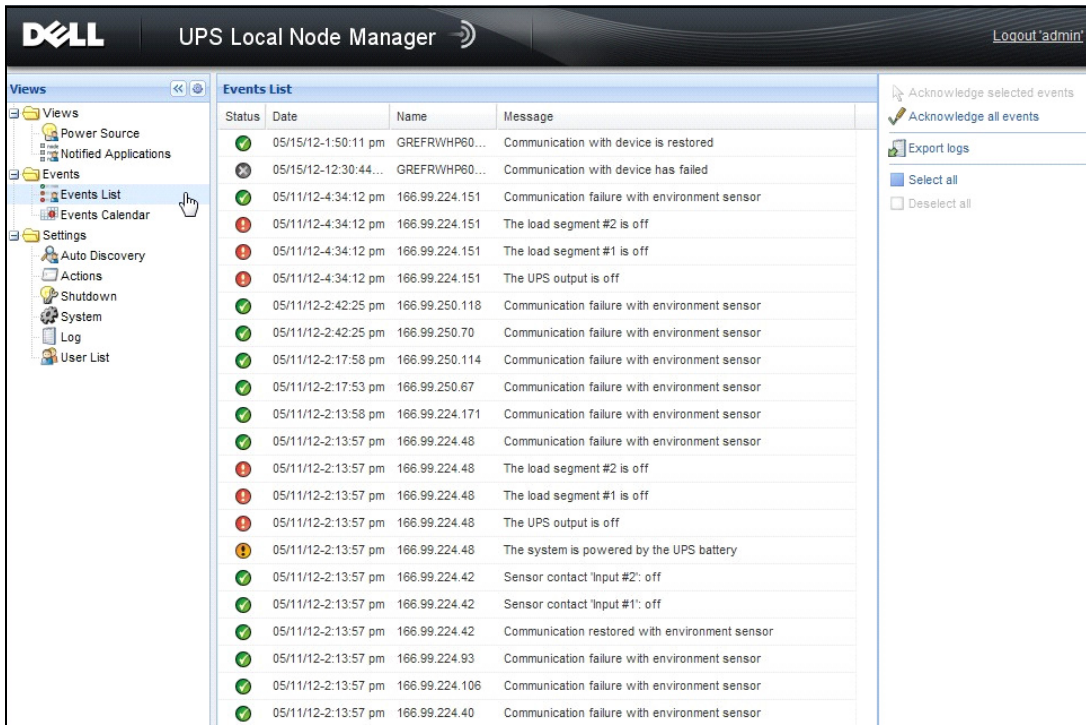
DELL UPS Local Node Manager

Logout 'admin'

Views
Views
Power Source
Notified Applications
Events
Events List
Events Calendar
Settings
Auto Discovery
Actions
Shutdown
System
Log
User List

Events List

| Status | Date | Name | Message |
|---|---|---|---|
| | 05/15/12-1:50:11 pm | GREFRWHP60... | Communication with device is restored |
| | 05/15/12-12:30:44... | GREFRWHP60... | Communication with device has failed |
| | 05/11/12-4:34:12 pm | 166.99.224.151 | Communication failure with environment sensor |
| | 05/11/12-4:34:12 pm | 166.99.224.151 | The load segment #2 is off |
| | 05/11/12-4:34:12 pm | 166.99.224.151 | The load segment #1 is off |
| | 05/11/12-4:34:12 pm | 166.99.224.151 | The UPS output is off |
| | 05/11/12-2:42:25 pm | 166.99.250.118 | Communication failure with environment sensor |
| | 05/11/12-2:42:25 pm | 166.99.250.70 | Communication failure with environment sensor |
| | 05/11/12-2:17:58 pm | 166.99.250.114 | Communication failure with environment sensor |
| | 05/11/12-2:17:53 pm | 166.99.250.67 | Communication failure with environment sensor |
| | 05/11/12-2:13:58 pm | 166.99.224.171 | Communication failure with environment sensor |
| | 05/11/12-2:13:57 pm | 166.99.224.48 | Communication failure with environment sensor |
| | 05/11/12-2:13:57 pm | 166.99.224.48 | The load segment #2 is off |
| | 05/11/12-2:13:57 pm | 166.99.224.48 | The load segment #1 is off |
| | 05/11/12-2:13:57 pm | 166.99.224.48 | The UPS output is off |
| | 05/11/12-2:13:57 pm | 166.99.224.48 | The system is powered by the UPS battery |
| | 05/11/12-2:13:57 pm | 166.99.224.42 | Sensor contact 'Input #2': off |
| | 05/11/12-2:13:57 pm | 166.99.224.42 | Sensor contact 'Input #1': off |
| | 05/11/12-2:13:57 pm | 166.99.224.42 | Communication restored with environment sensor |
| | 05/11/12-2:13:57 pm | 166.99.224.93 | Communication failure with environment sensor |
| | 05/11/12-2:13:57 pm | 166.99.224.106 | Communication failure with environment sensor |
| | 05/11/12-2:13:57 pm | 166.99.224.40 | Communication failure with environment sensor |

Acknowledge selected events
Acknowledge all events
Export logs
Select all
Deselect all